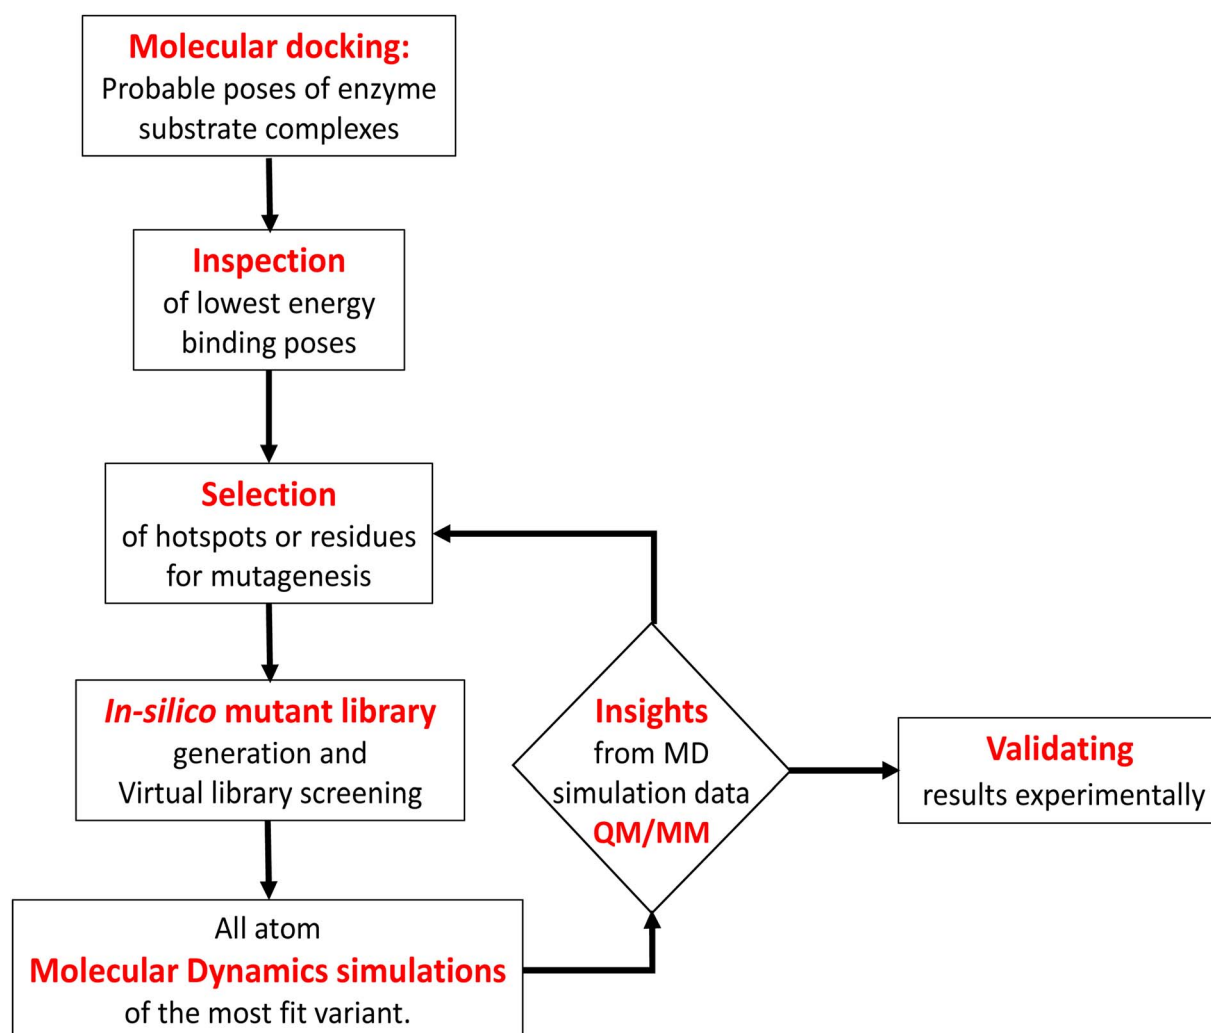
Molecular docking:
Probable poses of enzyme substrate complexes

Inspection
of lowest energy binding poses

Selection
of hotspots or residues for mutagenesis

In-silico mutant library
generation and Virtual library screening

All atom
Molecular Dynamics simulations
of the most fit variant.

Insights
from MD simulation data
QM/MM

Validating
results experimentally